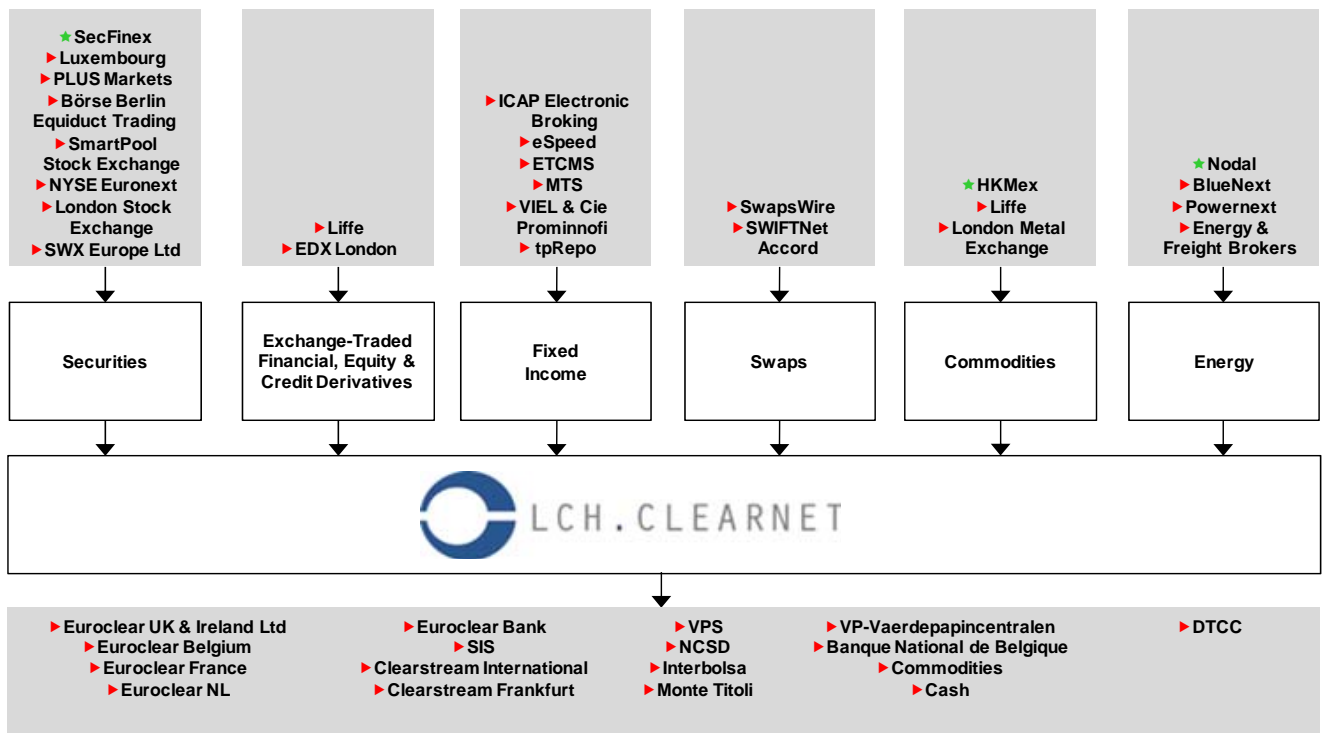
SecFinex
Luxembourg
PLUS Markets
Börse Berlin Equiduct Trading
SmartPool Stock Exchange
NYSE Euronext
London Stock Exchange
SWX Europe Ltd

Liffe
EDX London

ICAP Electronic Broking
eSpeed
ETCMS
MTS
VIEL & Cie Prominnofi
tpRepo

SwapsWire
SWIFTNet Accord

HKMex
Liffe
London Metal Exchange

Nodal
BlueNext
Powernext
Energy & Freight Brokers

Securities

Exchange-Traded Financial, Equity & Credit Derivatives

Fixed Income

Swaps

Commodities

Energy

LCH.CLEARNET

Euroclear UK & Ireland Ltd
Euroclear Belgium
Euroclear France
Euroclear NL

Euroclear Bank
SIS
Clearstream International
Clearstream Frankfurt

VPS
NCSD
Interbolsa
Monte Titoli

VP-Vaerdepapincentralen
Banque National de Belgique
Commodities
Cash

DTCC